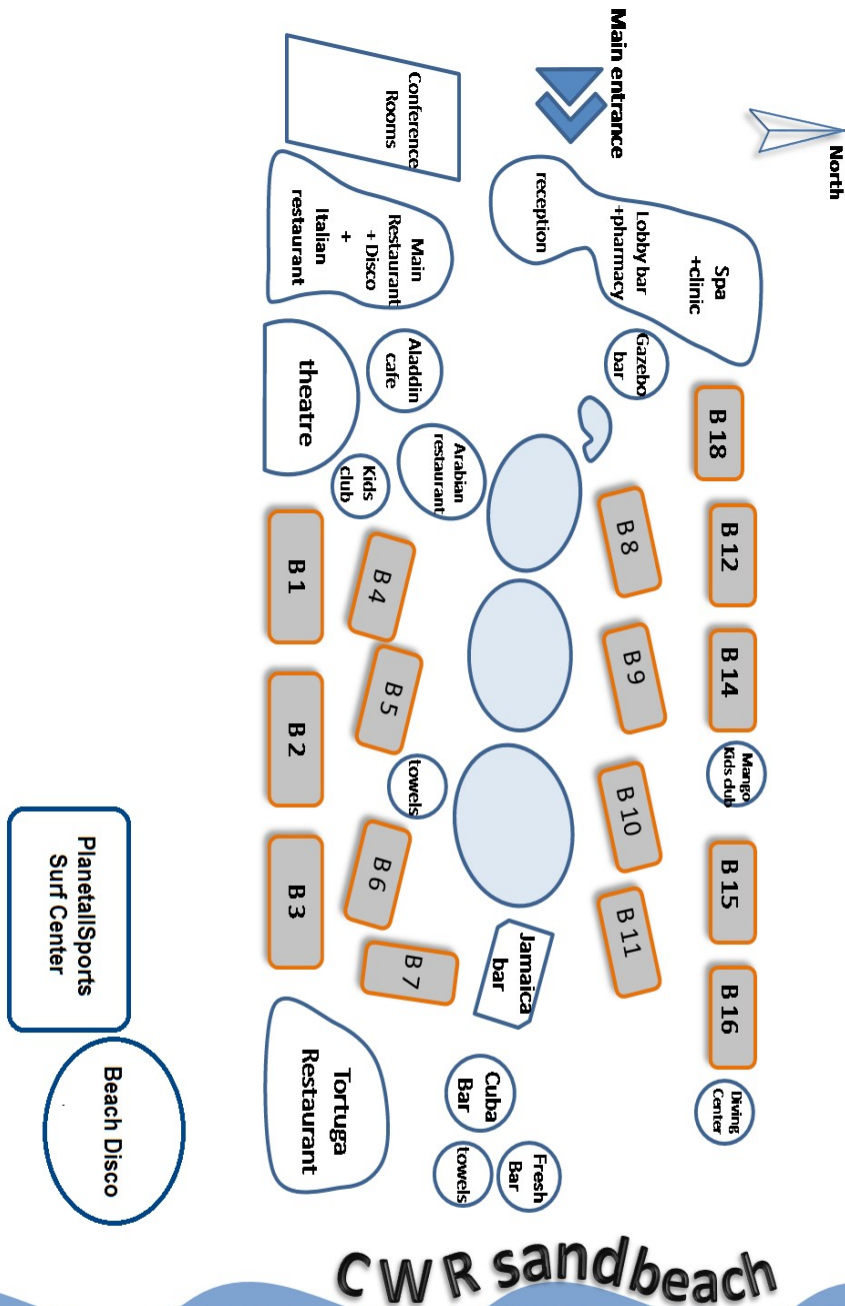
North

Main entrance

Conference Rooms

Spa +clinic

Lobby bar +pharmacy

reception

Main Restaurant + Disco + Italian restaurant

Gazebo bar

Aladdin cafe

theatre

B 18

Arabian restaurant

Kids club

B 8

B 12

B 1

B 4

B 9

B 14

B 5

B 2

Mango Kids club

towels

B 10

B 6

B 3

B 15

B 11

Jamaica bar

B 7

B 16

PlanetallSports Surf Center

Tortuga Restaurant

Cuba Bar

Diving Center

Fresh Bar

towels

Beach Disco

C W R sandbeach